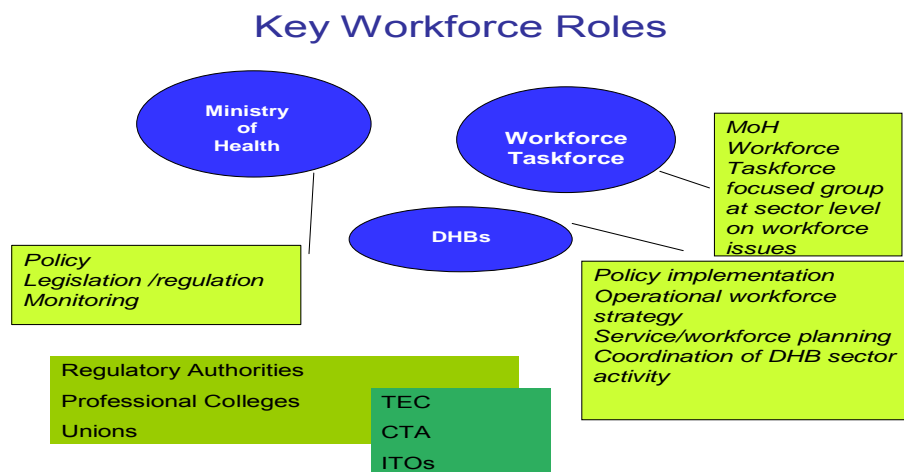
Key Workforce Roles

Ministry of Health

Workforce Taskforce

MoH Workforce Taskforce focused group at sector level on workforce issues

DHBs

Policy
Legislation /regulation
Monitoring

Policy implementation
Operational workforce strategy
Service/workforce planning
Coordination of DHB sector activity

Regulatory Authorities
Professional Colleges
Unions

TEC
CTA
ITOs